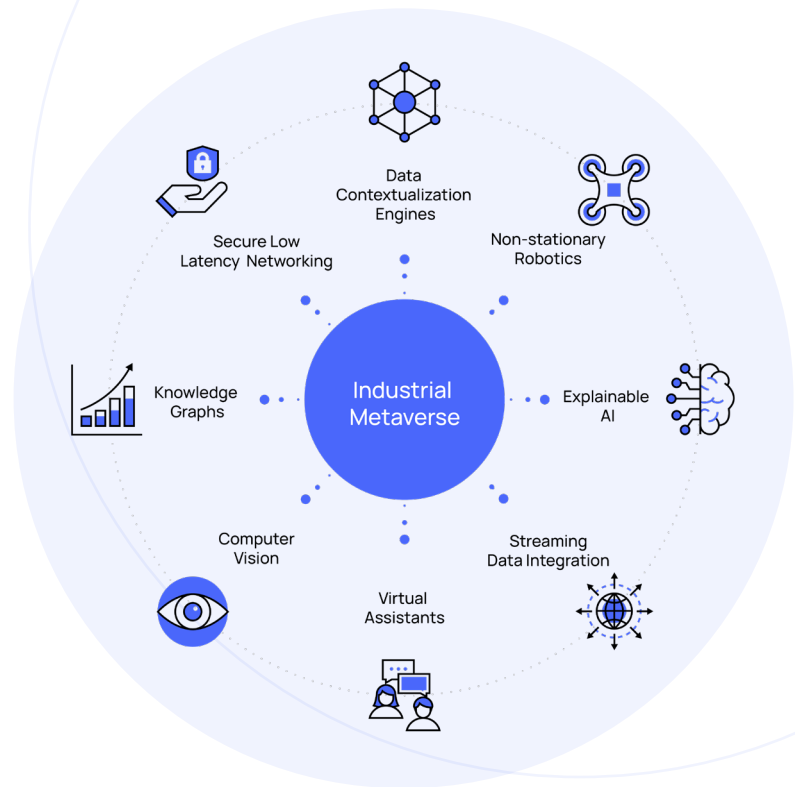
Industrial Metaverse

Data Contextualization Engines

Non-stationary Robotics

Explainable AI

Streaming Data Integration

Virtual Assistants

Computer Vision

Knowledge Graphs

Secure Low Latency Networking